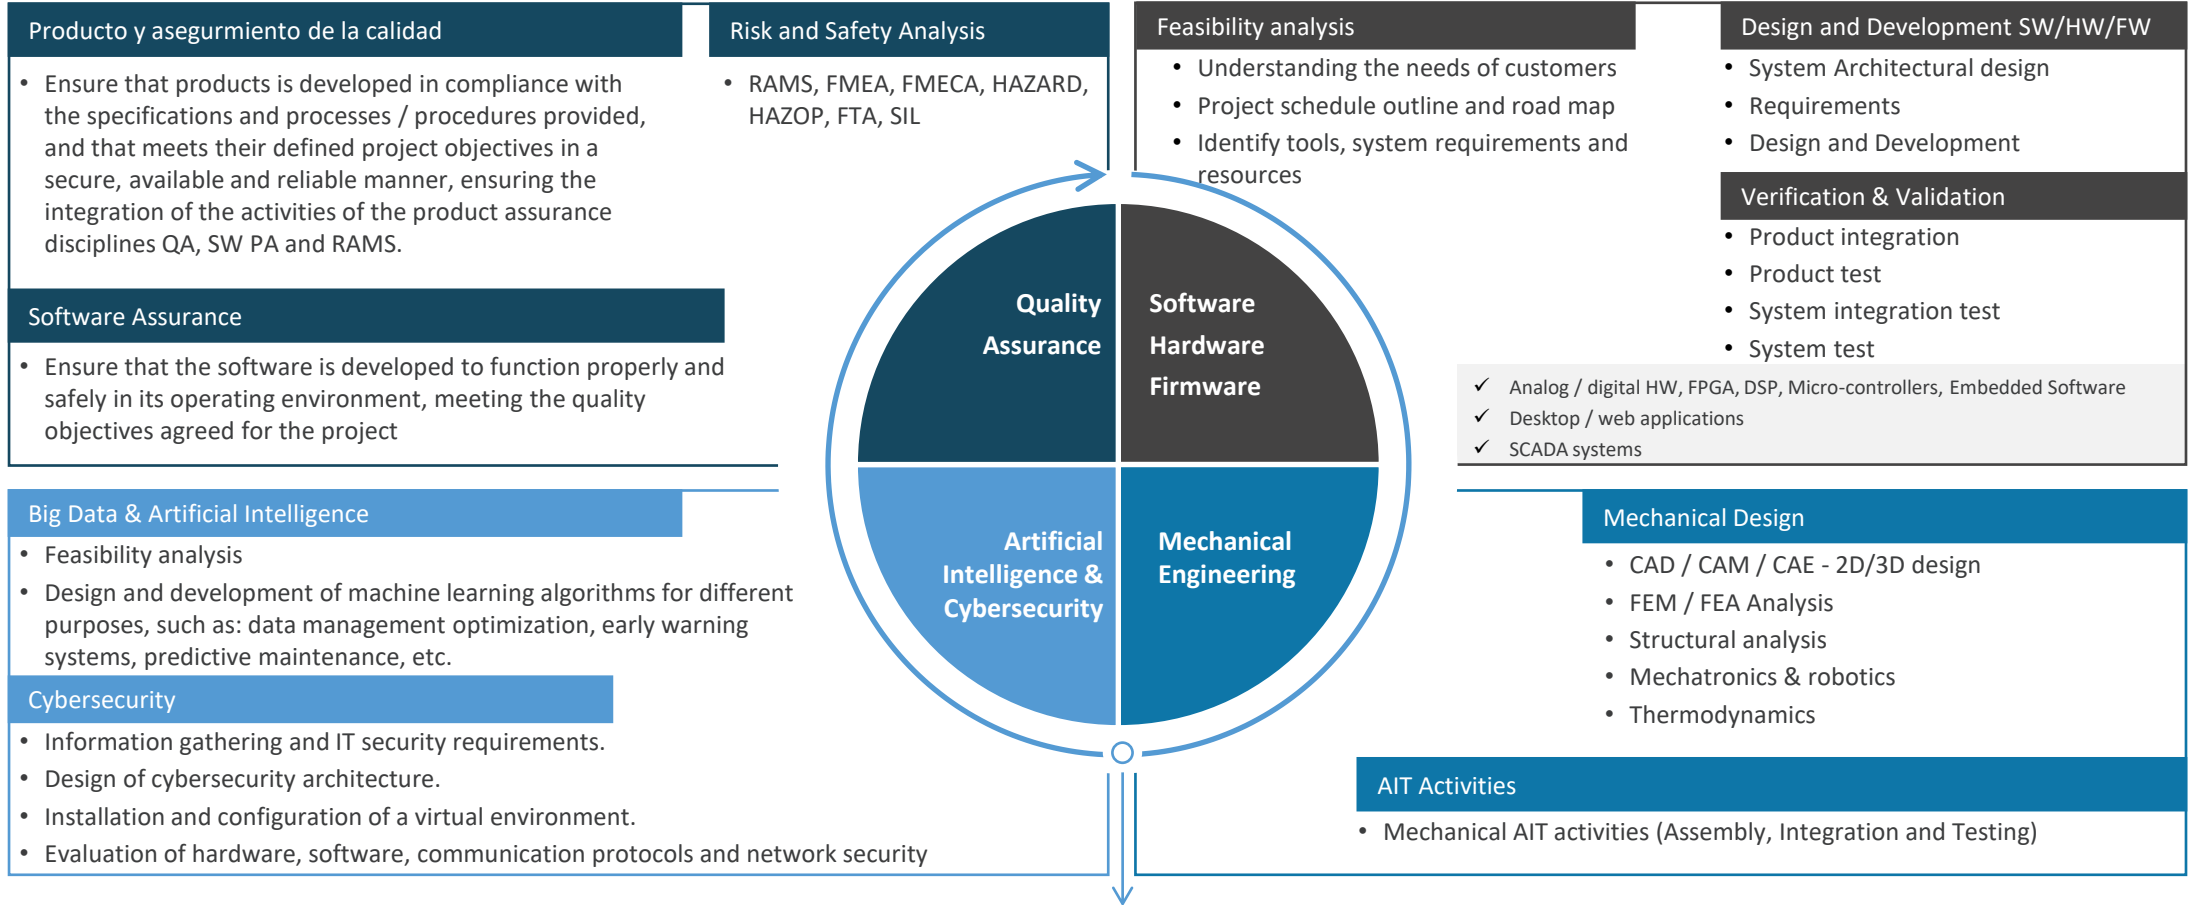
Producto y asegurmiento de la calidad

• Ensure that products is developed in compliance with the specifications and processes / procedures provided, and that meets their defined project objectives in a secure, available and reliable manner, ensuring the integration of the activities of the product assurance disciplines QA, SW PA and RAMS.

Risk and Safety Analysis

• RAMS, FMEA, FMECA, HAZARD, HAZOP, FTA, SIL

Software Assurance

• Ensure that the software is developed to function properly and safely in its operating environment, meeting the quality objectives agreed for the project

Feasibility analysis

• Understanding the needs of customers
• Project schedule outline and road map
• Identify tools, system requirements and resources

Design and Development SW/HW/FW

• System Architectural design
• Requirements
• Design and Development

Verification & Validation

• Product integration
• Product test
• System integration test
• System test

✓ Analog / digital HW, FPGA, DSP, Micro-controllers, Embedded Software
✓ Desktop / web applications
✓ SCADA systems

Quality Assurance

Software Hardware Firmware

Artificial Intelligence & Cybersecurity

Mechanical Engineering

Big Data & Artificial Intelligence

• Feasibility analysis
• Design and development of machine learning algorithms for different purposes, such as: data management optimization, early warning systems, predictive maintenance, etc.

Cybersecurity

• Information gathering and IT security requirements.
• Design of cybersecurity architecture.
• Installation and configuration of a virtual environment.
• Evaluation of hardware, software, communication protocols and network security

Mechanical Design

• CAD / CAM / CAE - 2D/3D design
• FEM / FEA Analysis
• Structural analysis
• Mechatronics & robotics
• Thermodynamics

AIT Activities

• Mechanical AIT activities (Assembly, Integration and Testing)